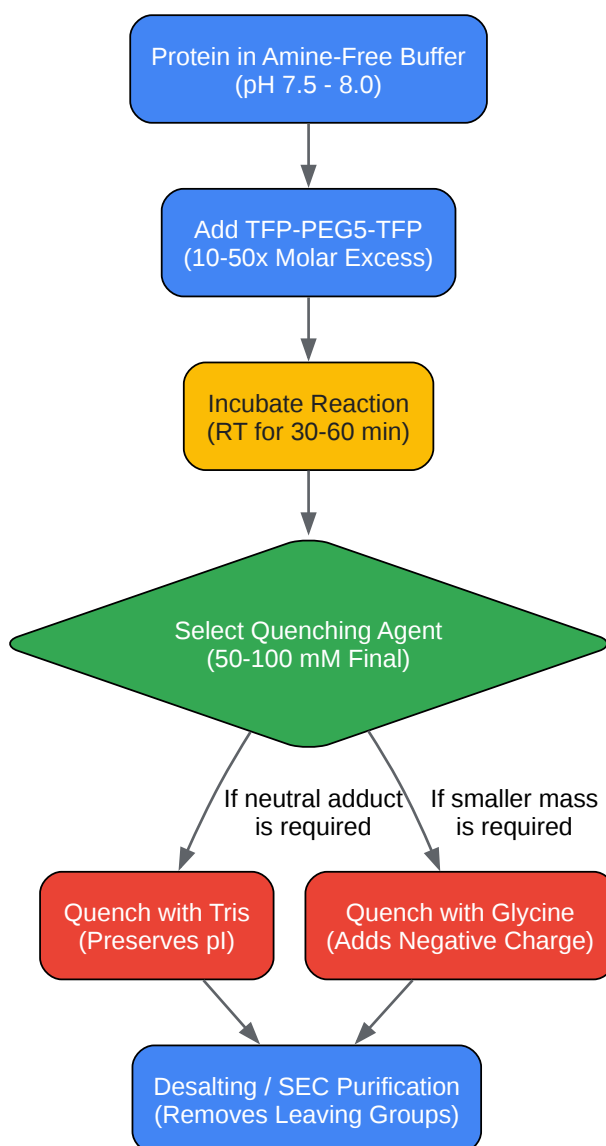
Protein in Amine-Free Buffer
(pH 7.5 - 8.0)

Add TFP-PEG5-TFP
(10-50x Molar Excess)

Incubate Reaction
(RT for 30-60 min)

Select Quenching Agent
(50-100 mM Final)

If neutral adduct is required

If smaller mass is required

Quench with Tris
(Preserves pI)

Quench with Glycine
(Adds Negative Charge)

Desalting / SEC Purification
(Removes Leaving Groups)